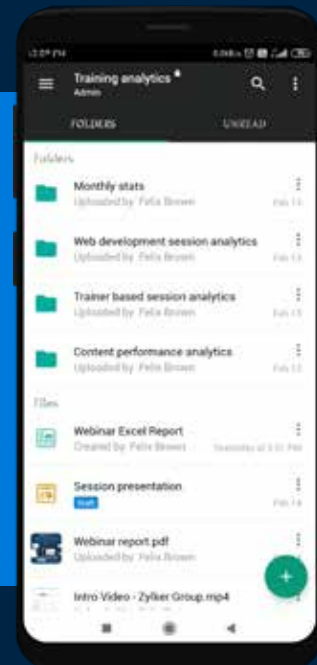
12:09 PM

Training analytics
Admin

FOLDERS
UNREAD

Folders

Monthly stats
Uploaded by Felix Brown
Feb 13

Web development session analytics
Uploaded by Felix Brown
Feb 13

Trainer based session analytics
Uploaded by Felix Brown
Feb 13

Content performance analytics
Uploaded by Felix Brown
Feb 13

Files

Webinar Excel Report
Created by Felix Brown
Yesterday at 5:31 PM

Session presentation
Draft
Feb 14

Webinar report.pdf
Uploaded by Felix Brown

Intro Video - Zylker Group.mp4